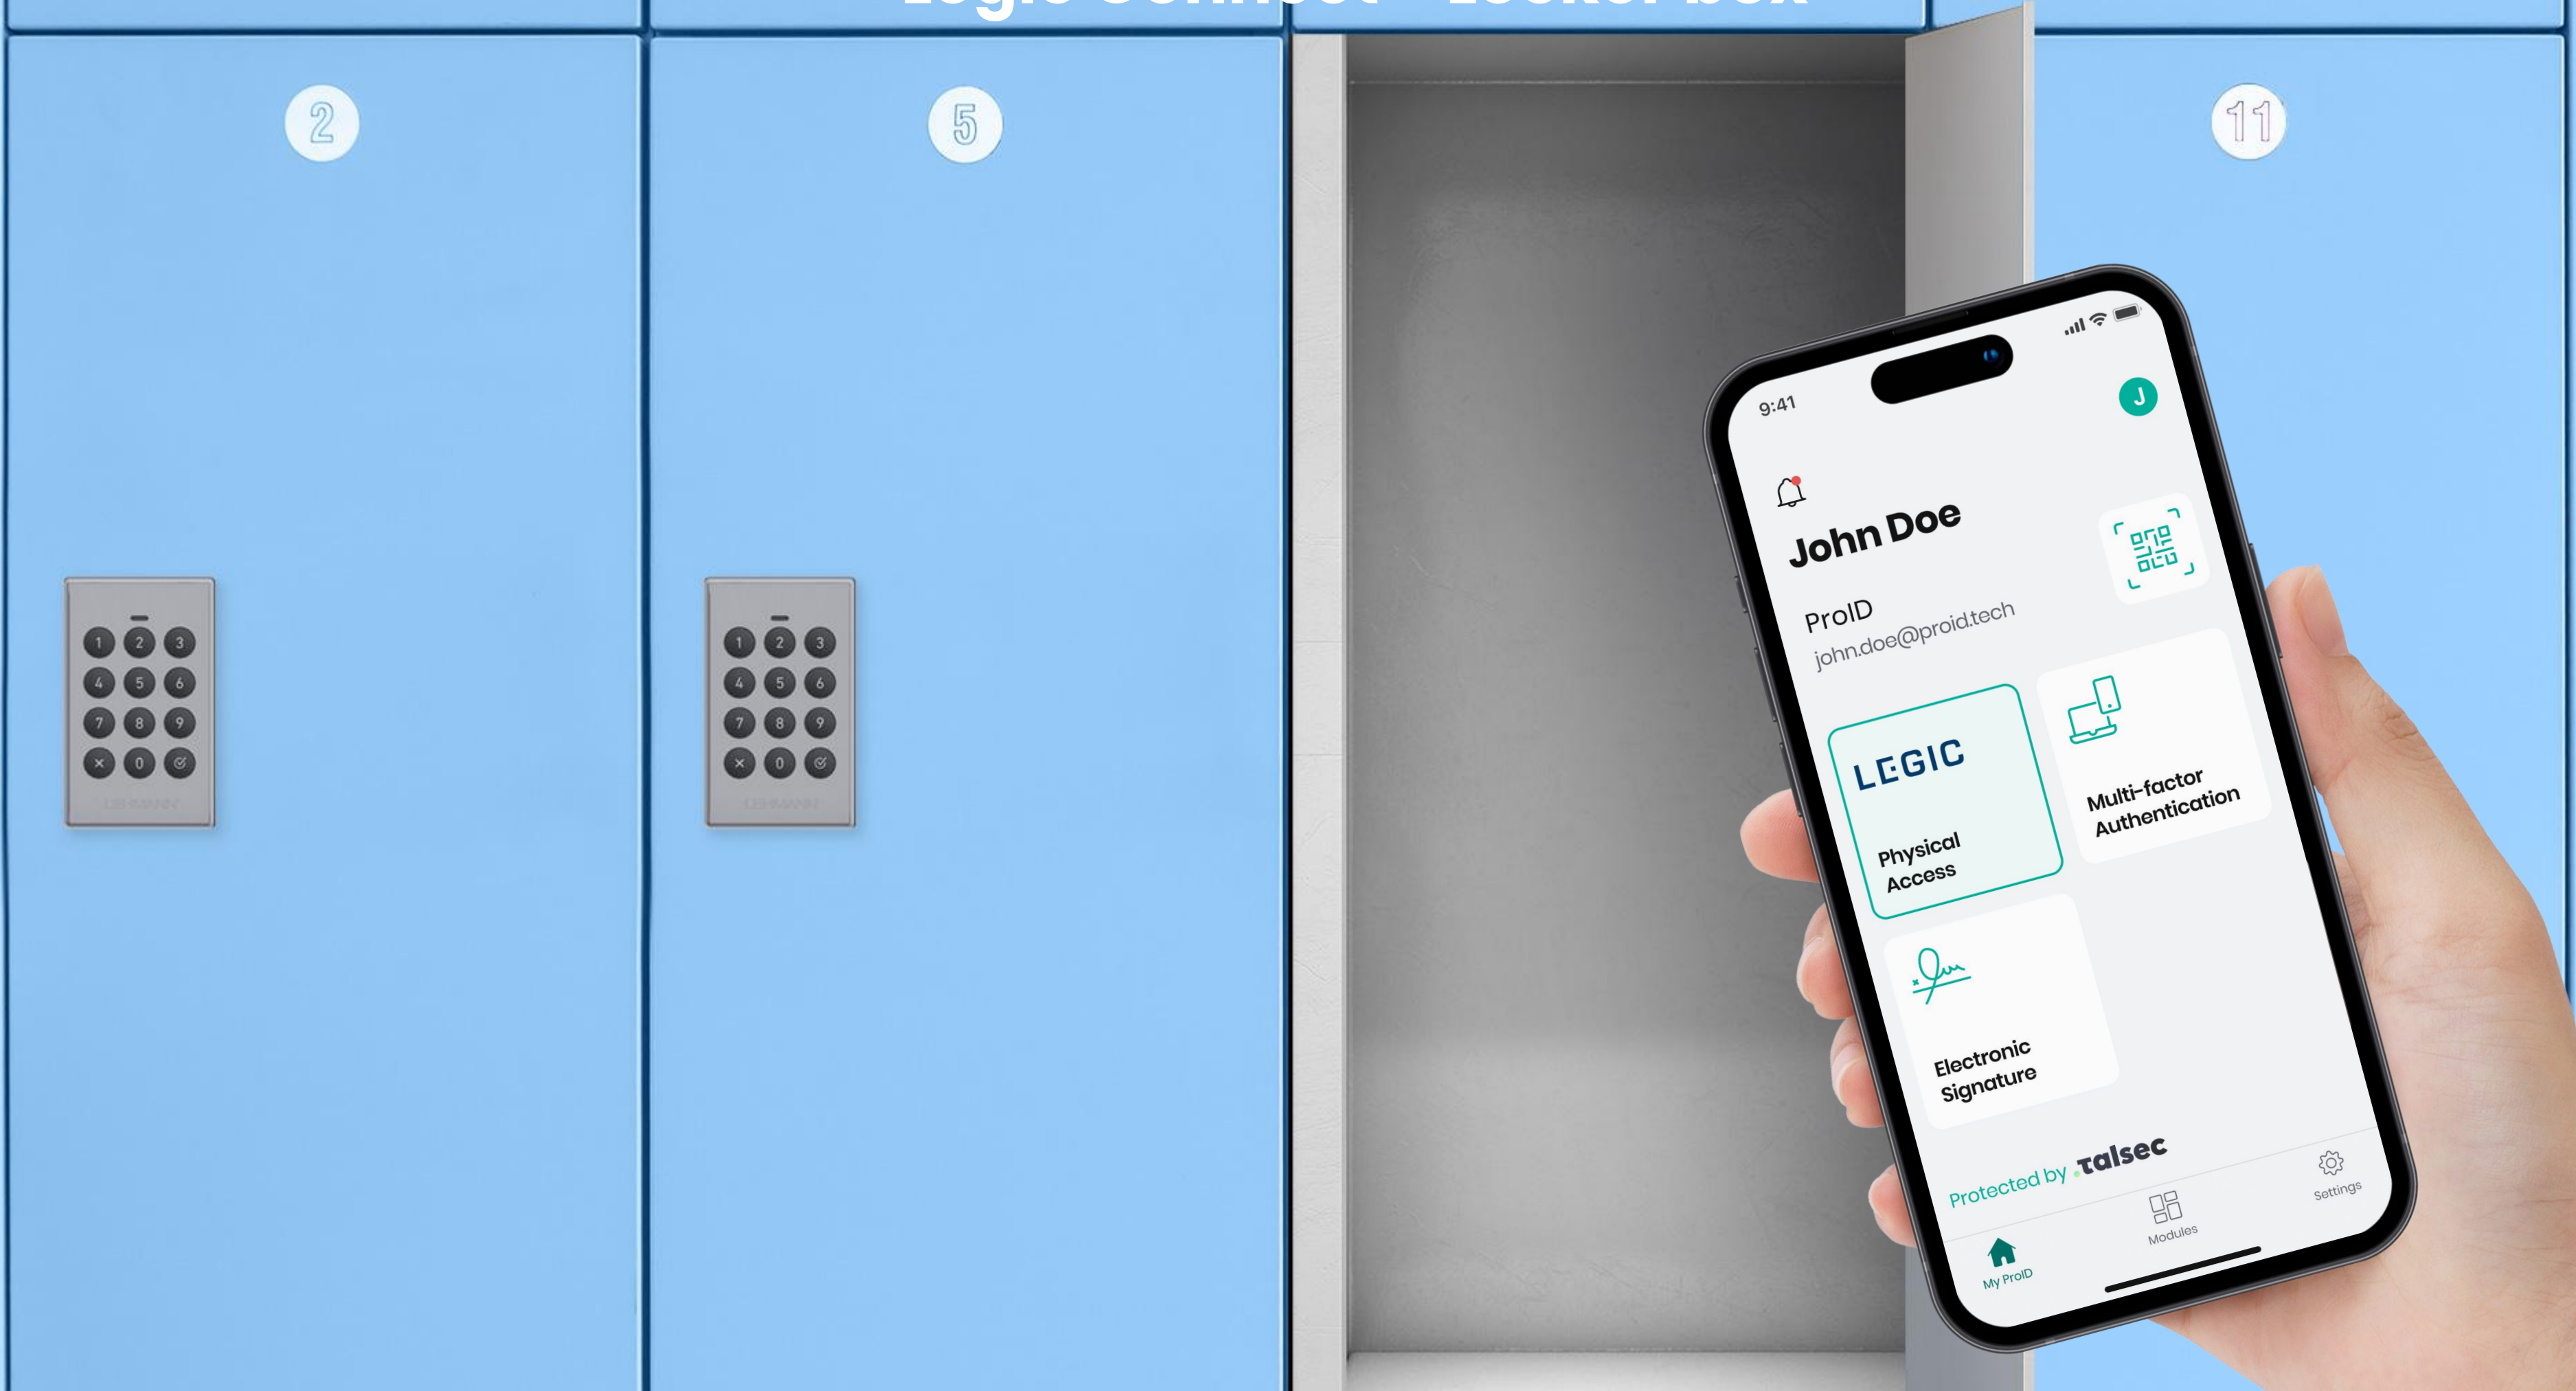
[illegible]

2

5

11

1 2 3
4 5 6
7 8 9
× 0

1 2 3
4 5 6
7 8 9
× 0

9:41

J

John Doe

ProID
john.doe@proid.tech

LEGIC
Physical Access

Multi-factor Authentication

Electronic Signature

Protected by talsec

My ProID

Modules

Settings